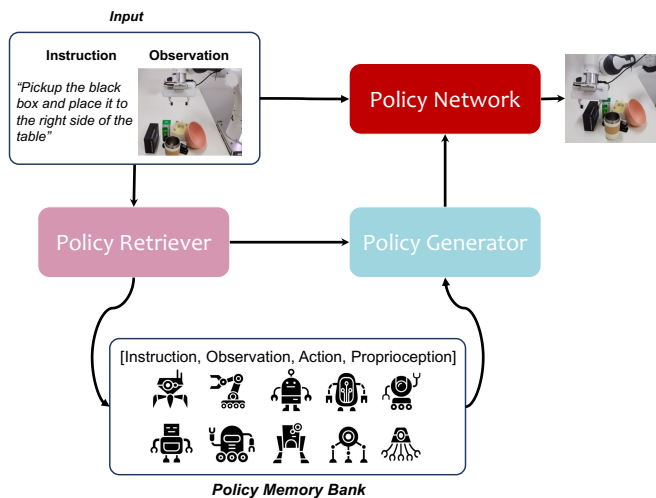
Input

Instruction

Observation

"Pickup the black box and place it to the right side of the table"

Policy Network

Policy Retriever

Policy Generator

[Instruction, Observation, Action, Proprioception]

Policy Memory Bank